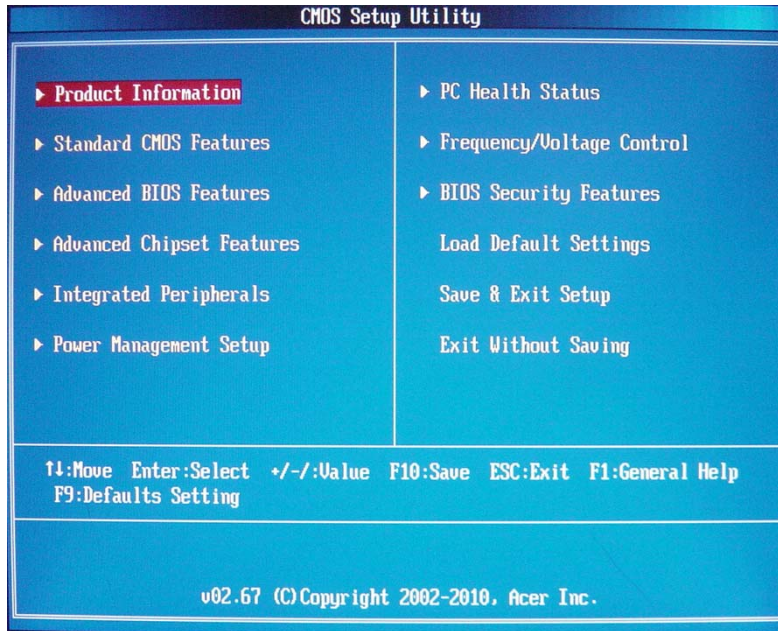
CMOS Setup Utility

▶ Product Information

▶ Standard CMOS Features

▶ Advanced BIOS Features

▶ Advanced Chipset Features

▶ Integrated Peripherals

▶ Power Management Setup

▶ PC Health Status

▶ Frequency/Voltage Control

▶ BIOS Security Features

Load Default Settings

Save & Exit Setup

Exit Without Saving

↑↓:Move Enter:Select +/-/:Value F10:Save ESC:Exit F1:General Help
F9:Defaults Setting

v02.67 (C)Copyright 2002-2010, Acer Inc.